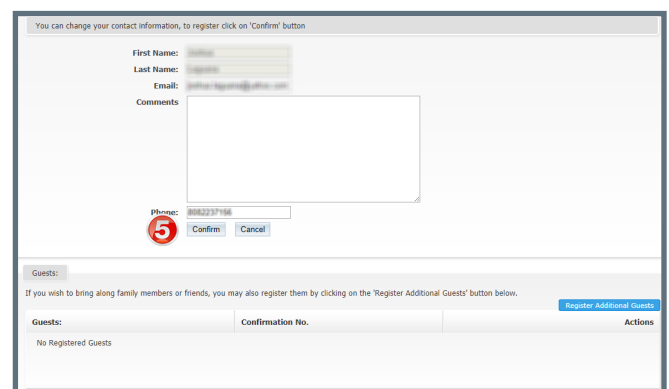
You can change your contact information, to register click on 'Confirm' button

First Name: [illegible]

Last Name: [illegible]

Email: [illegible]

Comments

Phone: 8082237156

5

Confirm Cancel

Guests:

If you wish to bring along family members or friends, you may also register them by clicking on the 'Register Additional Guests' button below.

Register Additional Guests

| Guests: | Confirmation No. | Actions |
|---|---|---|
| No Registered Guests | | |